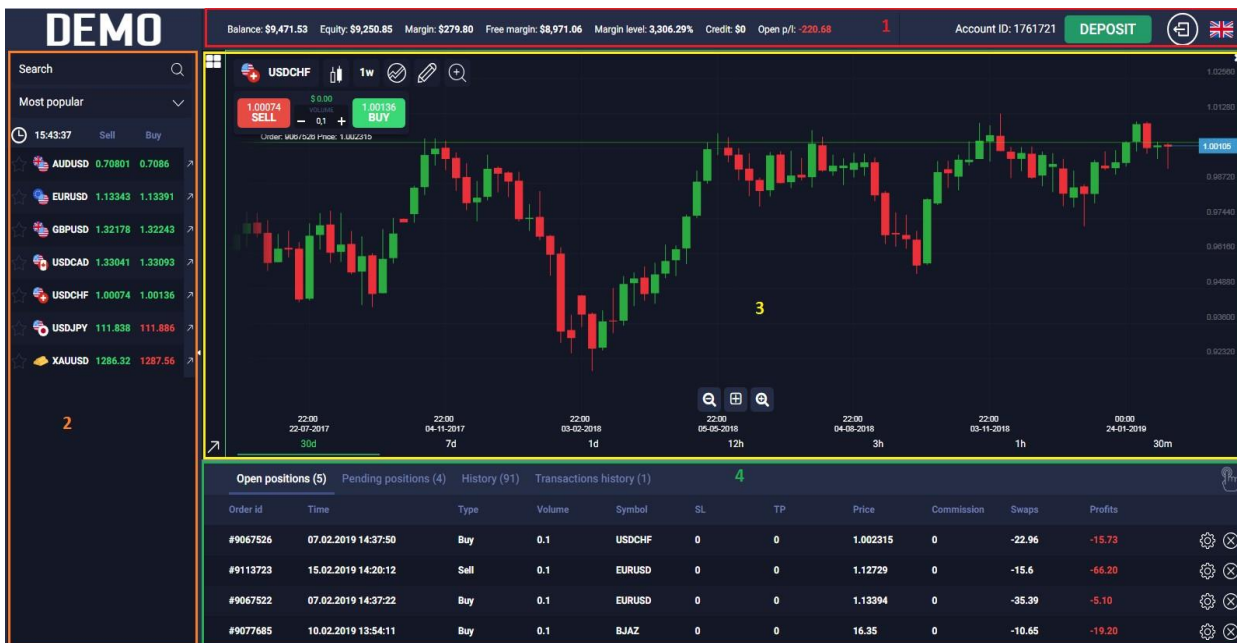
DEMO

Balance: $9,471.53 Equity: $9,250.85 Margin: $279.80 Free margin: $8,971.06 Margin level: 3,306.29% Credit: $0 Open p/l: -220.68

1

Account ID: 1761721 DEPOSIT

Search

Most popular

15:43:37 Sell Buy

| | Sell | Buy |
|---|---|---|
| AUDUSD | 0.70801 | 0.7086 |
| EURUSD | 1.13343 | 1.13391 |
| GBPUSD | 1.32178 | 1.32243 |
| USDCAD | 1.33041 | 1.33093 |
| USDCHF | 1.00074 | 1.00136 |
| USDJPY | 111.838 | 111.886 |
| XAUUSD | 1286.32 | 1287.56 |

2

USDCHF 1w

1.00074 SELL $0.00 VOLUME − 0,1 + 1.00136 BUY

Order: 9067526 Price: 1.002315

1.02560 1.01280 1.00105 0.98720 0.97440 0.96160 0.94880 0.93600 0.92320

3

22:00 22-07-2017 22:00 04-11-2017 22:00 03-02-2018 22:00 05-05-2018 22:00 04-08-2018 22:00 03-11-2018 00:00 24-01-2019

30d 7d 1d 12h 3h 1h 30m

Open positions (5) Pending positions (4) History (91) Transactions history (1)

4

| Order id | Time | Type | Volume | Symbol | SL | TP | Price | Commission | Swaps | Profits |
|---|---|---|---|---|---|---|---|---|---|---|
| #9067526 | 07.02.2019 14:37:50 | Buy | 0.1 | USDCHF | 0 | 0 | 1.002315 | 0 | -22.96 | -15.73 |
| #9113723 | 15.02.2019 14:20:12 | Sell | 0.1 | EURUSD | 0 | 0 | 1.12729 | 0 | -15.6 | -66.20 |
| #9067522 | 07.02.2019 14:37:22 | Buy | 0.1 | EURUSD | 0 | 0 | 1.13394 | 0 | -35.39 | -5.10 |
| #9077685 | 10.02.2019 13:54:11 | Buy | 0.1 | BJAZ | 0 | 0 | 16.35 | 0 | -10.65 | -19.20 |